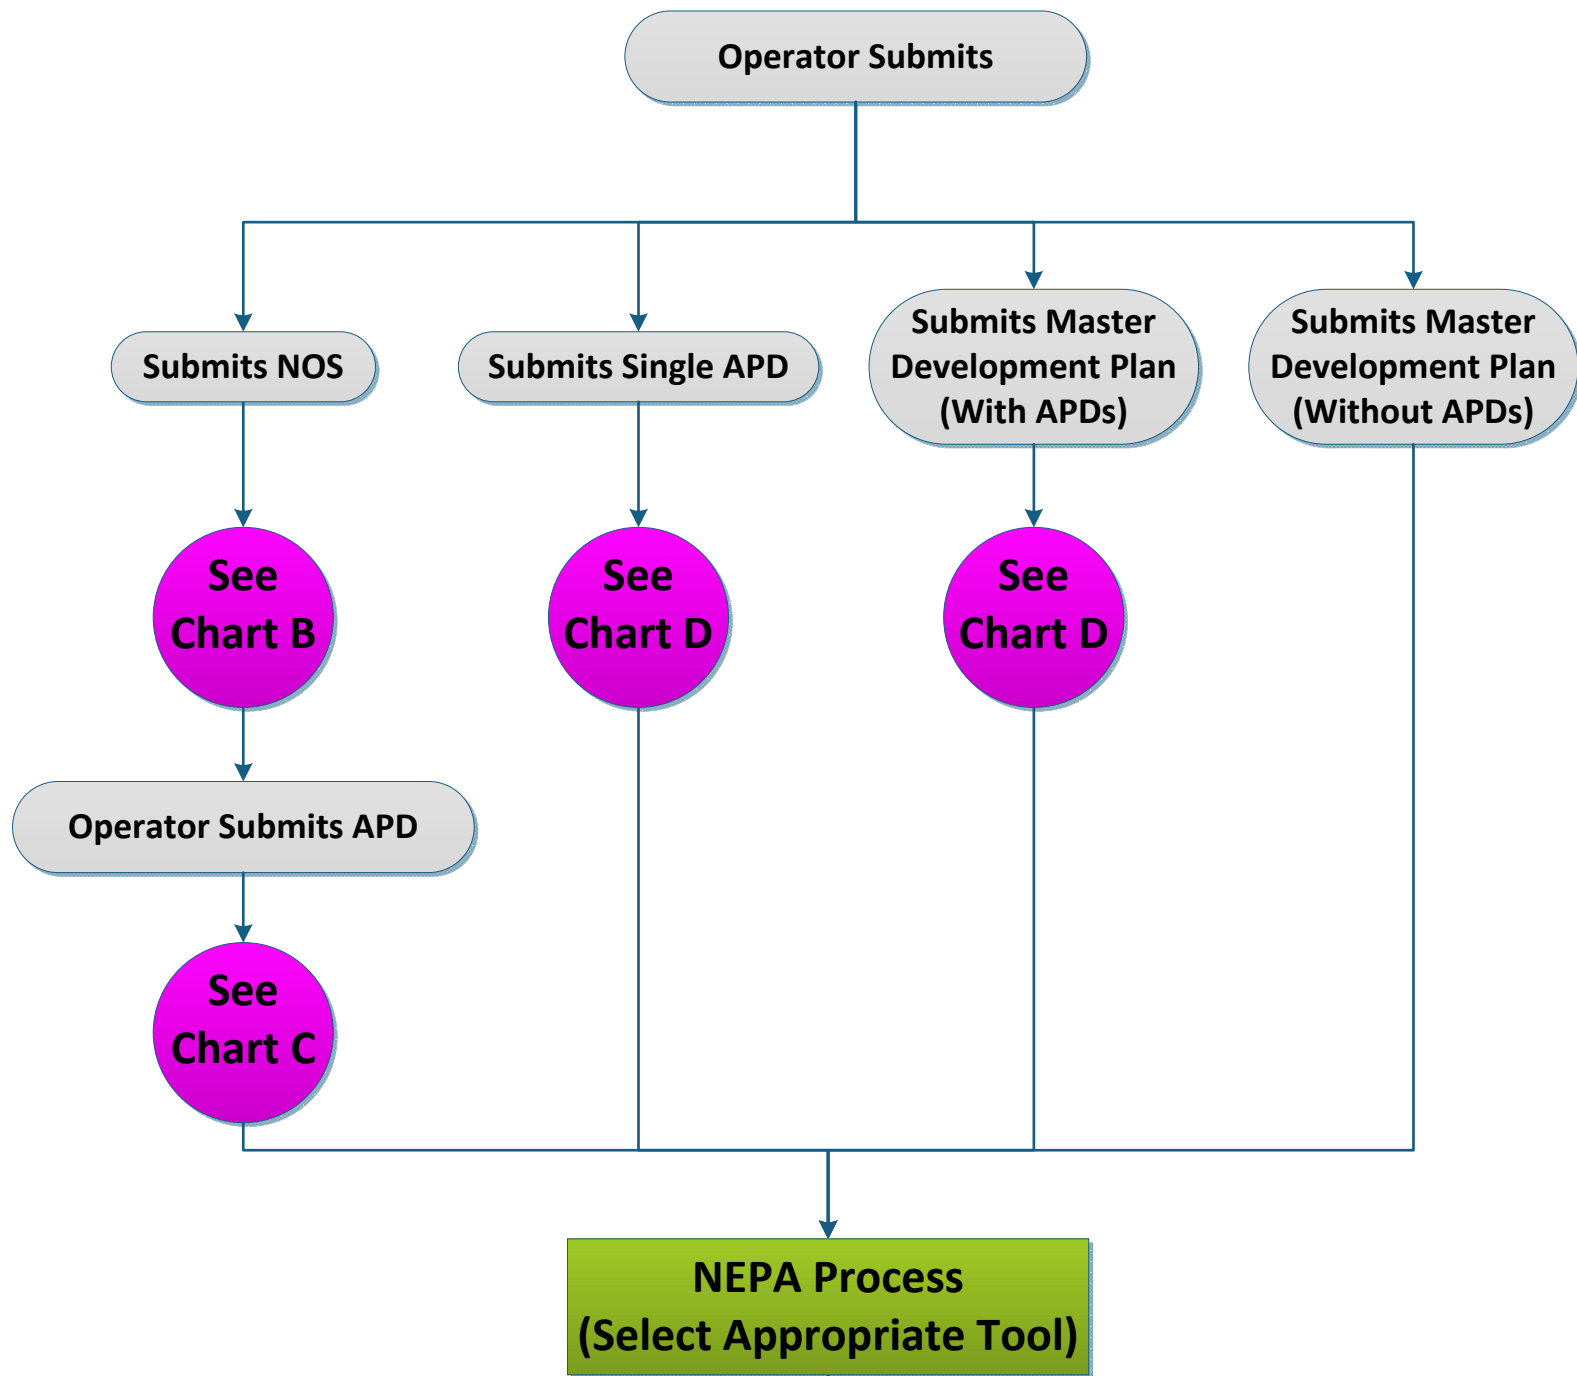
Operator Submits

Submits NOS

Submits Single APD

Submits Master Development Plan (With APDs)

Submits Master Development Plan (Without APDs)

See Chart B

See Chart D

See Chart D

Operator Submits APD

See Chart C

NEPA Process (Select Appropriate Tool)